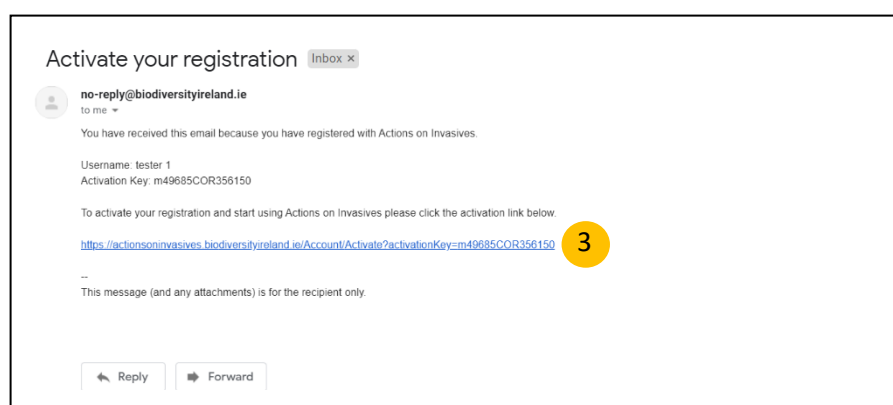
Activate your registration Inbox ×

no-reply@biodiversityireland.ie
to me

You have received this email because you have registered with Actions on Invasives.

Username: tester 1
Activation Key: m49685COR356150

To activate your registration and start using Actions on Invasives please click the activation link below.

https://actionsoninvasives.biodiversityireland.ie/Account/Activate?activationKey=m49685COR356150 3

--
This message (and any attachments) is for the recipient only.

Reply Forward